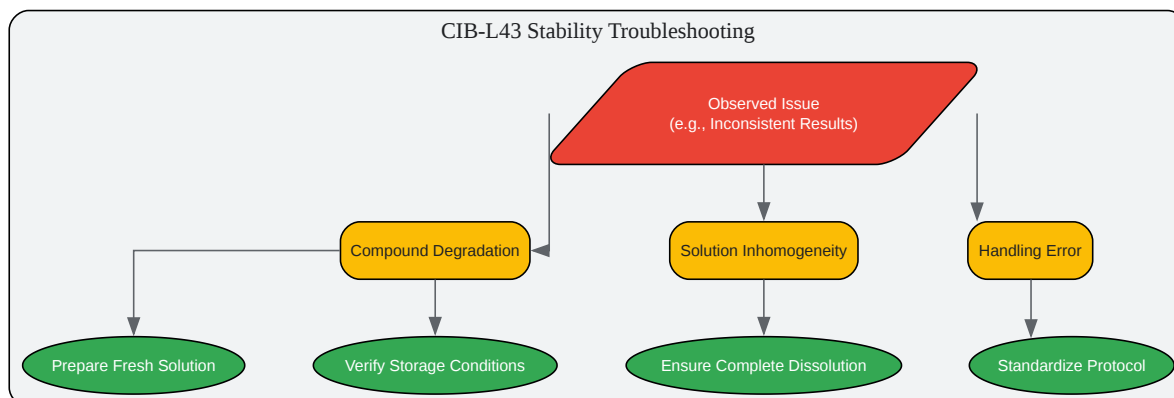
CIB-L43 Stability Troubleshooting

Observed Issue
(e.g., Inconsistent Results)

Compound Degradation

Solution Inhomogeneity

Handling Error

Prepare Fresh Solution

Verify Storage Conditions

Ensure Complete Dissolution

Standardize Protocol